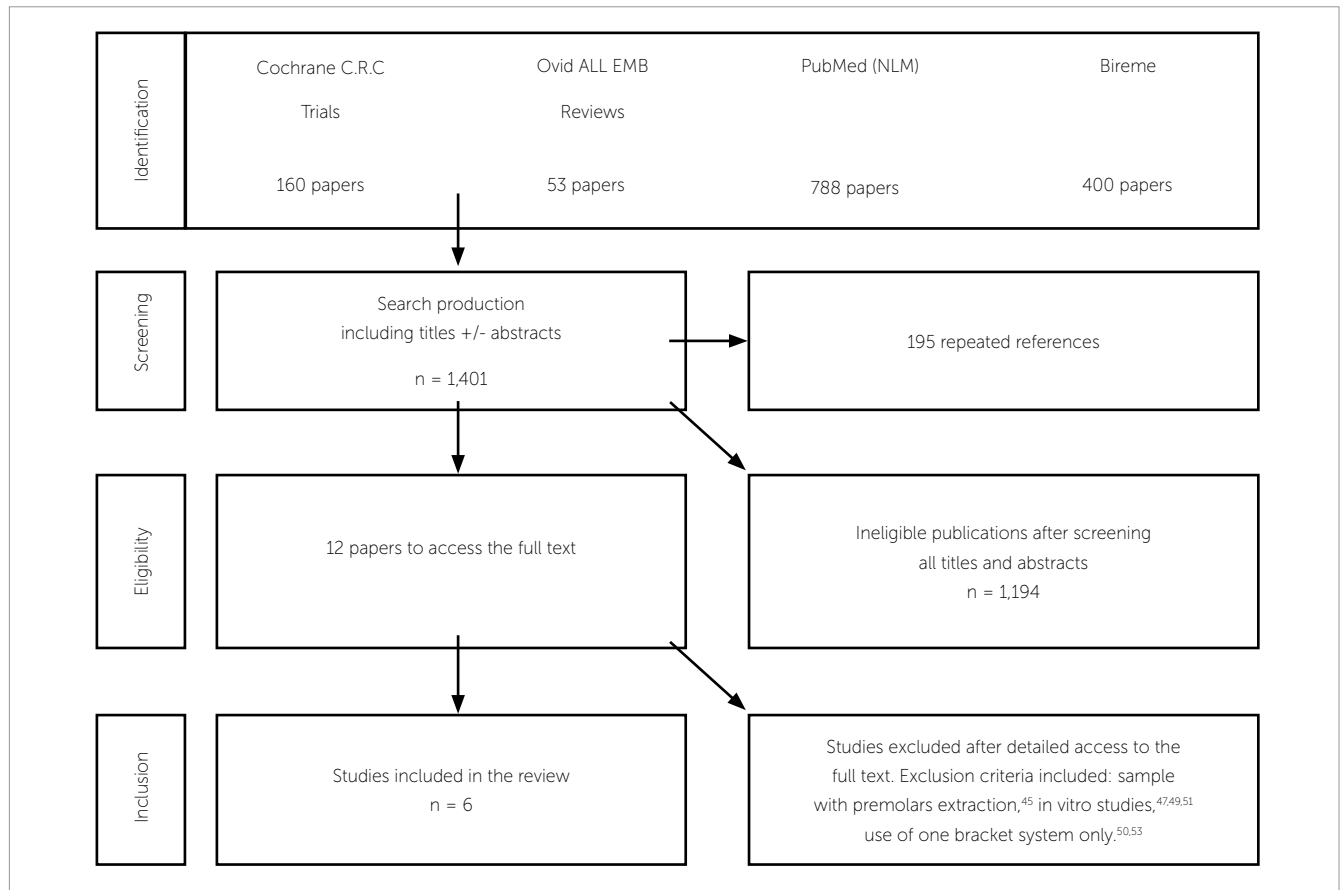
Identification

Cochrane C.R.C Trials

160 papers

Ovid ALL EMB Reviews

53 papers

PubMed (NLM)

788 papers

Bireme

400 papers

Screening

Search production including titles +/- abstracts

n = 1,401

195 repeated references

Eligibility

12 papers to access the full text

Ineligible publications after screening all titles and abstracts

n = 1,194

Inclusion

Studies included in the review

n = 6

Studies excluded after detailed access to the full text. Exclusion criteria included: sample with premolars extraction,$^{45}$ in vitro studies,$^{47,49,51}$ use of one bracket system only.$^{50,53}$